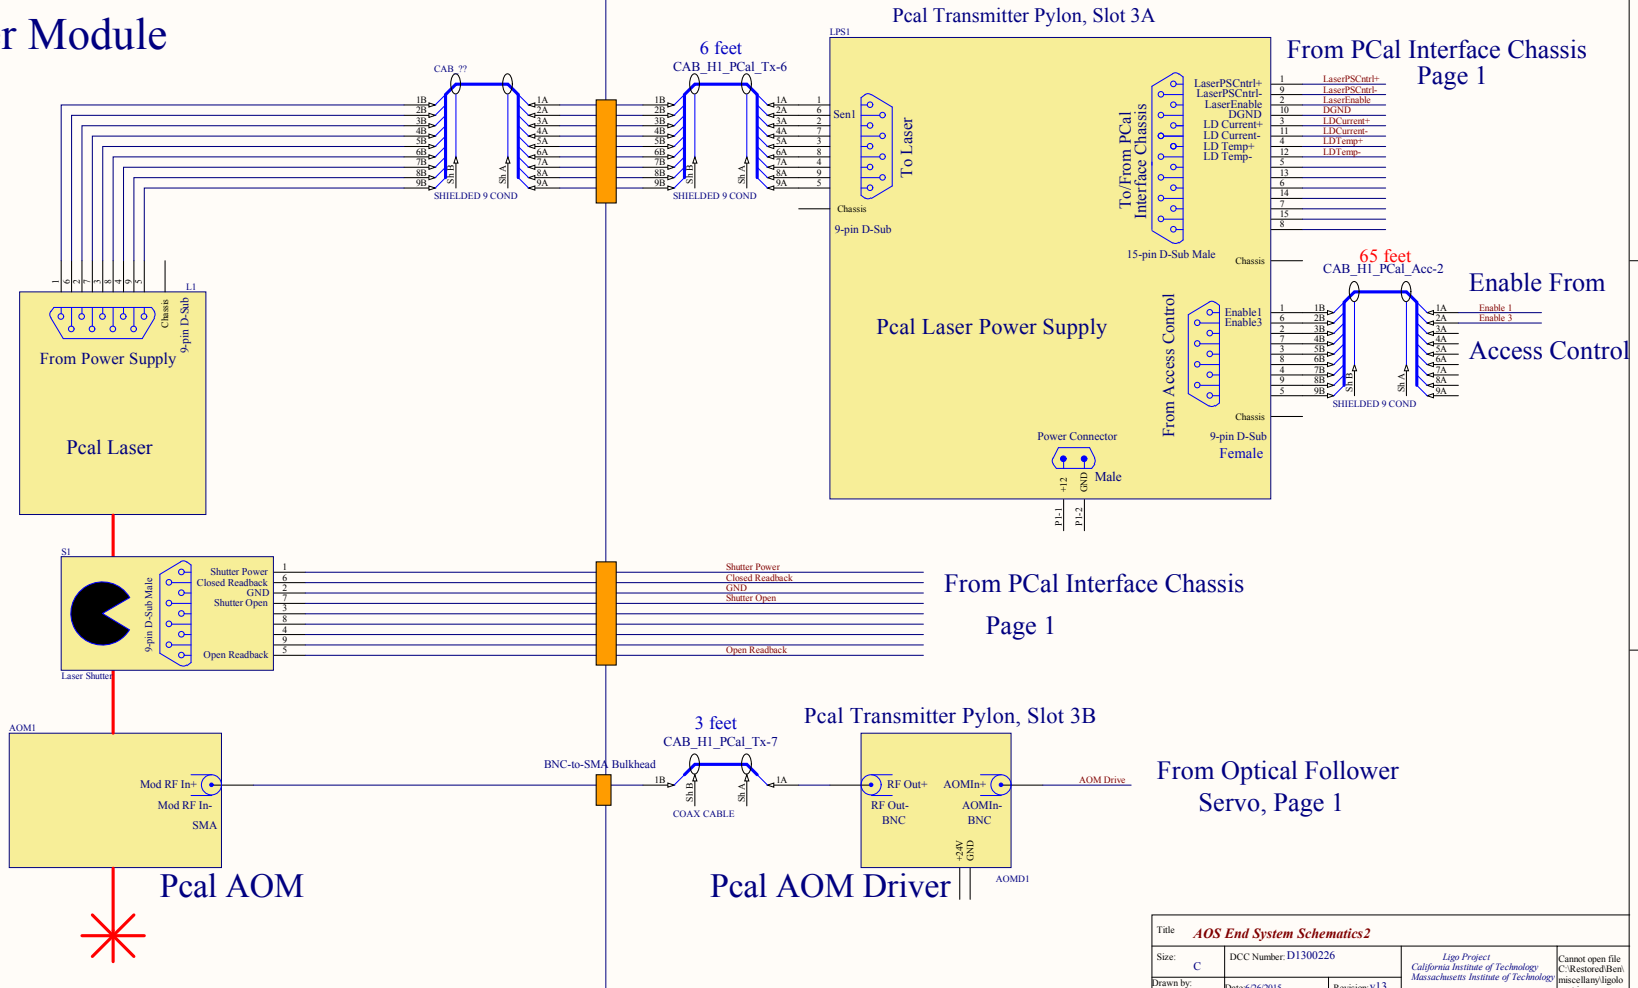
r Module

CAB_??
1B 2B 3B 4B 5B 6B 7B 8B 9B
1A 2A 3A 4A 5A 6A 7A 8A 9A
Sh B Sh A
SHIELDED 9 COND

6 feet
CAB_H1_PCal_Tx-6
1B 2B 3B 4B 5B 6B 7B 8B 9B
1A 2A 3A 4A 5A 6A 7A 8A 9A
Sh B Sh A
SHIELDED 9 COND

Pcal Transmitter Pylon, Slot 3A
LPS1
1 6 2 7 3 8 4 9 5
Sen1
To Laser
Chassis
9-pin D-Sub

To/From PCal Interface Chassis
LaserPSCntrl+
LaserPSCntrl-
LaserEnable
DGND
LD Current+
LD Current-
LD Temp+
LD Temp-
15-pin D-Sub Male
Chassis

1 9 2 10 3 11 4 12 5 13 6 14 7 15 8
LaserPSCntrl+
LaserPSCntrl-
LaserEnable
DGND
LDCurrent+
LDCurrent-
LDTemp+
LDTemp-

From PCal Interface Chassis
Page 1

65 feet
CAB_H1_PCal_Acc-2
1 6 2 7 3 8 4 9 5
1B 2B 3B 4B 5B 6B 7B 8B 9B
1A 2A 3A 4A 5A 6A 7A 8A 9A
Sh B Sh A
SHIELDED 9 COND
Enable 1
Enable 3
Enable From
Access Control

Pcal Laser Power Supply
From Access Control
Enable1
Enable3
Chassis
9-pin D-Sub
Female
Power Connector
+12 GND
Male
P1-1 P1-2

1 6 2 7 3 8 4 9 5
L1
Chassis
9-pin D-Sub
From Power Supply
Pcal Laser

S1
9-pin D-Sub Male
Shutter Power
Closed Readback
GND
Shutter Open
Open Readback
1 6 2 7 3 8 4 9 5
Laser Shutter

Shutter Power
Closed Readback
GND
Shutter Open
Open Readback

From PCal Interface Chassis
Page 1

AOM1
Mod RF In+
Mod RF In-
SMA
Pcal AOM

BNC-to-SMA Bulkhead
3 feet
CAB_H1_PCal_Tx-7
1B 1A
Sh B Sh A
COAX CABLE

Pcal Transmitter Pylon, Slot 3B
RF Out+
RF Out-
BNC
AOMIn+
AOMIn-
BNC
+24V GND
AOMD1
Pcal AOM Driver

AOM Drive
From Optical Follower
Servo, Page 1

Title
AOS End System Schematics2
Size:
C
DCC Number: D1300226
Ligo Project
California Institute of Technology
Massachusetts Institute of Technology
Cannot open file C:\Restored\Ben\miscellany\ligolo
Drawn by:
Date: 6/26/2015
Revision: V13